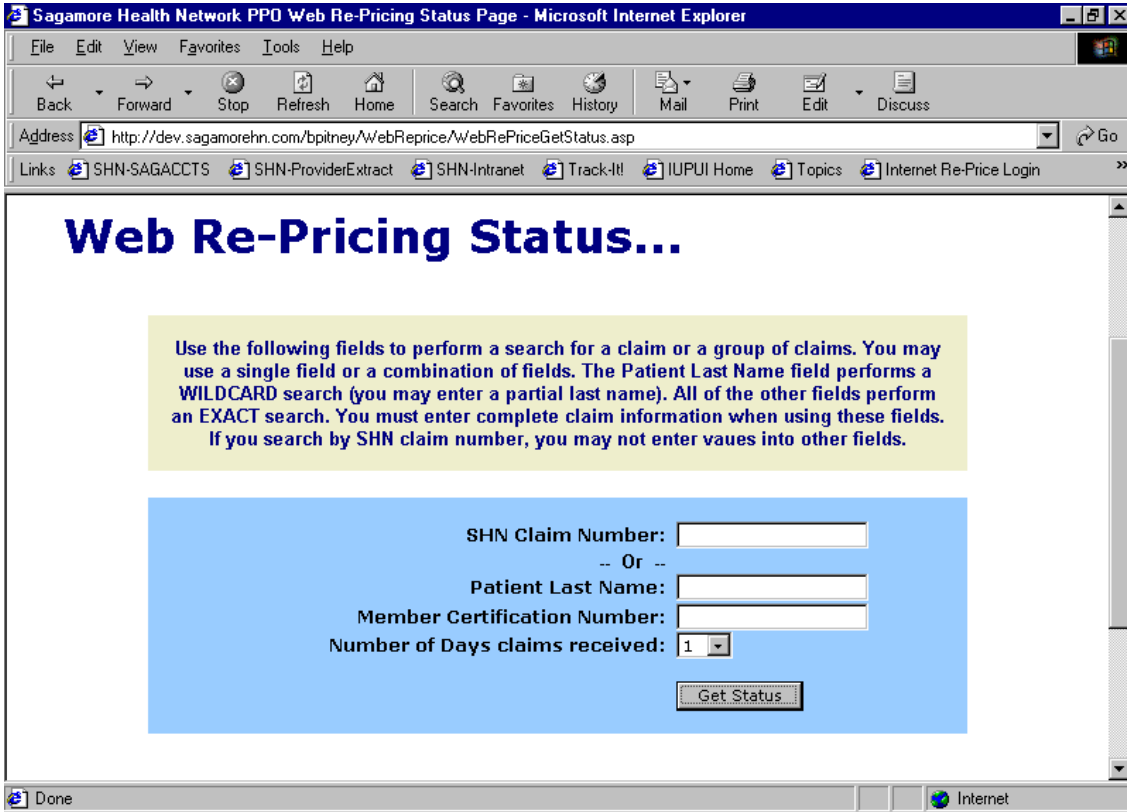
Sagamore Health Network PPO Web Re-Pricing Status Page - Microsoft Internet Explorer

File Edit View Favorites Tools Help

Back Forward Stop Refresh Home Search Favorites History Mail Print Edit Discuss

Address http://dev.sagamorehn.com/bpitney/WebReprice/WebRePriceGetStatus.asp Go

Links SHN-SAGACCTS SHN-ProviderExtract SHN-Intranet Track-It! IUPUI Home Topics Internet Re-Price Login »

Web Re-Pricing Status...

Use the following fields to perform a search for a claim or a group of claims. You may use a single field or a combination of fields. The Patient Last Name field performs a WILDCARD search (you may enter a partial last name). All of the other fields perform an EXACT search. You must enter complete claim information when using these fields. If you search by SHN claim number, you may not enter vaues into other fields.

SHN Claim Number:
-- Or --
Patient Last Name:
Member Certification Number:
Number of Days claims received: 1

Get Status

Done Internet